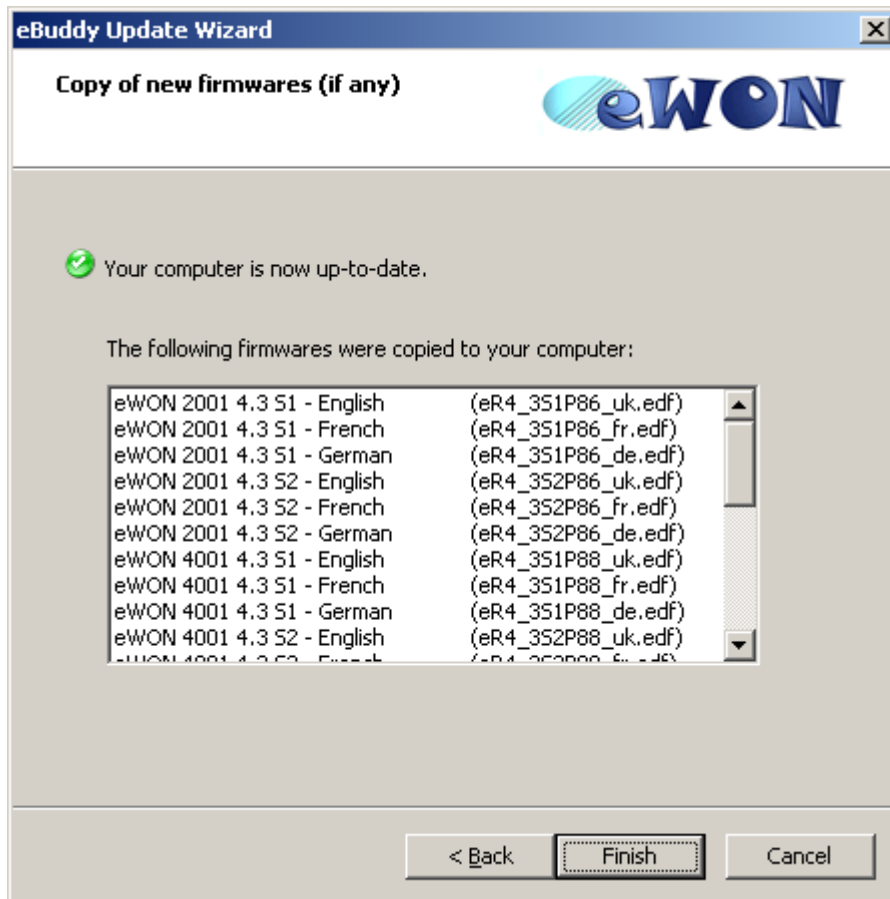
eBuddy Update Wizard

Copy of new firmwares (if any)

eWON

Your computer is now up-to-date.

The following firmwares were copied to your computer:

| | |
|---|---|
| eWON 2001 4.3 S1 - English | (eR4_3S1P86_uk.edf) |
| eWON 2001 4.3 S1 - French | (eR4_3S1P86_fr.edf) |
| eWON 2001 4.3 S1 - German | (eR4_3S1P86_de.edf) |
| eWON 2001 4.3 S2 - English | (eR4_3S2P86_uk.edf) |
| eWON 2001 4.3 S2 - French | (eR4_3S2P86_fr.edf) |
| eWON 2001 4.3 S2 - German | (eR4_3S2P86_de.edf) |
| eWON 4001 4.3 S1 - English | (eR4_3S1P88_uk.edf) |
| eWON 4001 4.3 S1 - French | (eR4_3S1P88_fr.edf) |
| eWON 4001 4.3 S1 - German | (eR4_3S1P88_de.edf) |
| eWON 4001 4.3 S2 - English | (eR4_3S2P88_uk.edf) |
| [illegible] | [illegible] |

< Back    Finish    Cancel